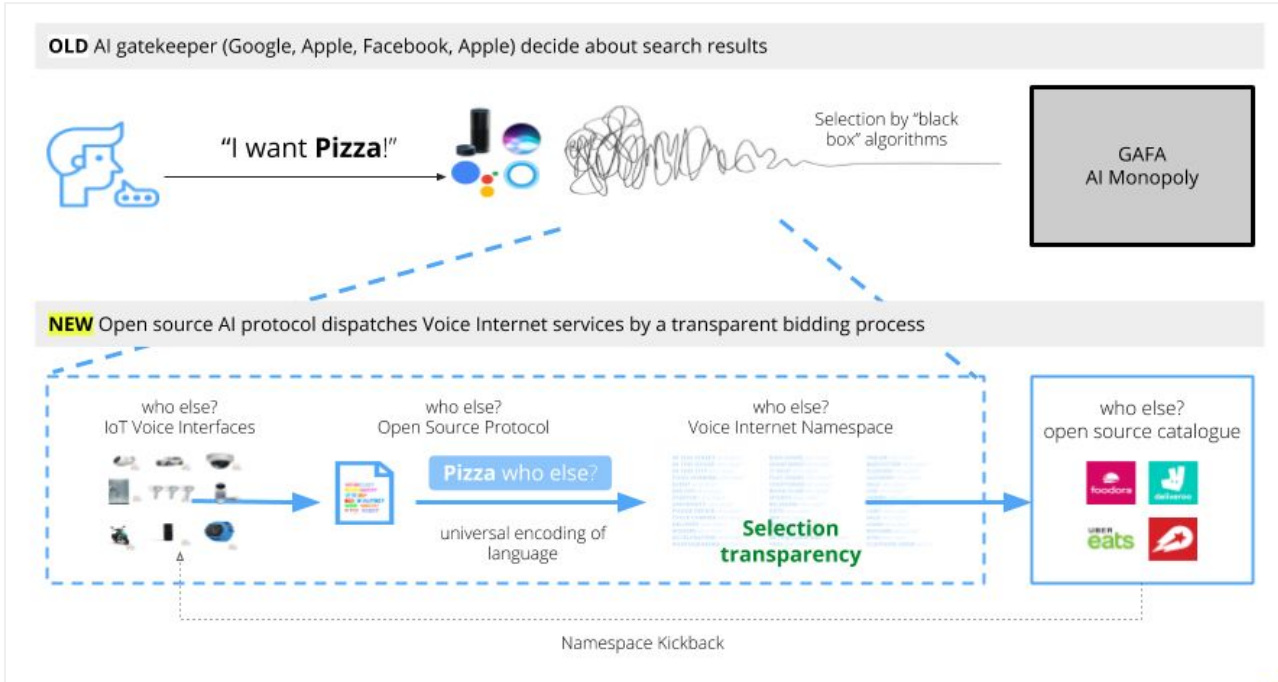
**OLD** AI gatekeeper (Google, Apple, Facebook, Apple) decide about search results

"I want **Pizza**!"

Selection by "black box" algorithms

GAFA
AI Monopoly

**NEW** Open source AI protocol dispatches Voice Internet services by a transparent bidding process

who else?
IoT Voice Interfaces

who else?
Open Source Protocol

**Pizza** who else?

universal encoding of language

who else?
Voice Internet Namespace

**Selection transparency**

who else?
open source catalogue

foodora

deliveroo

UBER
eats

Namespace Kickback